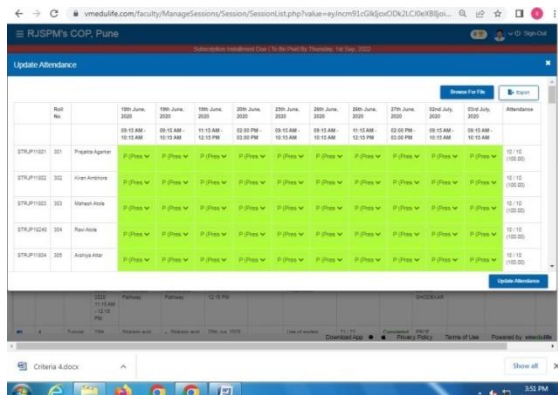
vmedulife.com/faculty/ManageSessions/Session/SessionList.php?value=eyJncm91cGlkIjoxODk2LCJ0eXBlIjoi...

≡ RJSPM's COP, Pune

Subscription Installment Due / To Be Paid By Thursday, 1st Sep. 2022

Sign Out

Update Attendance

Browse For File

Export

| | Roll No. | | 18th June, 2020 | 19th June, 2020 | 19th June, 2020 | 20th June, 2020 | 25th June, 2020 | 26th June, 2020 | 26th June, 2020 | 27th June, 2020 | 02nd July, 2020 | 03rd July, 2020 | Attendance |
|---|---|---|---|---|---|---|---|---|---|---|---|---|---|
| | | | 09:15 AM - 10:15 AM | 09:15 AM - 10:15 AM | 11:15 AM - 12:15 PM | 02:00 PM - 03:00 PM | 09:15 AM - 10:15 AM | 09:15 AM - 10:15 AM | 11:15 AM - 12:15 PM | 02:00 PM - 03:00 PM | 09:15 AM - 10:15 AM | 09:15 AM - 10:15 AM | |
| STRJP11021 | 301 | Prajakta Agarkar | P (Pres | P (Pres | P (Pres | P (Pres | P (Pres | P (Pres | P (Pres | P (Pres | P (Pres | P (Pres | 10 / 10 (100.00) |
| STRJP11022 | 302 | Kiran Ambhore | P (Pres | P (Pres | P (Pres | P (Pres | P (Pres | P (Pres | P (Pres | P (Pres | P (Pres | P (Pres | 10 / 10 (100.00) |
| STRJP11023 | 303 | Mahesh Atole | P (Pres | P (Pres | P (Pres | P (Pres | P (Pres | P (Pres | P (Pres | P (Pres | P (Pres | P (Pres | 10 / 10 (100.00) |
| STRJP10240 | 304 | Ravi Atole | P (Pres | P (Pres | P (Pres | P (Pres | P (Pres | P (Pres | P (Pres | P (Pres | P (Pres | P (Pres | 10 / 10 (100.00) |
| STRJP11024 | 305 | Arshiya Attar | P (Pres | P (Pres | P (Pres | P (Pres | P (Pres | P (Pres | P (Pres | P (Pres | P (Pres | P (Pres | 10 / 10 (100.00) |

Update Attendance

Download App Privacy Policy Terms of Use Powered by vmedulife

Criteria 4.docx

Show all

3:51 PM